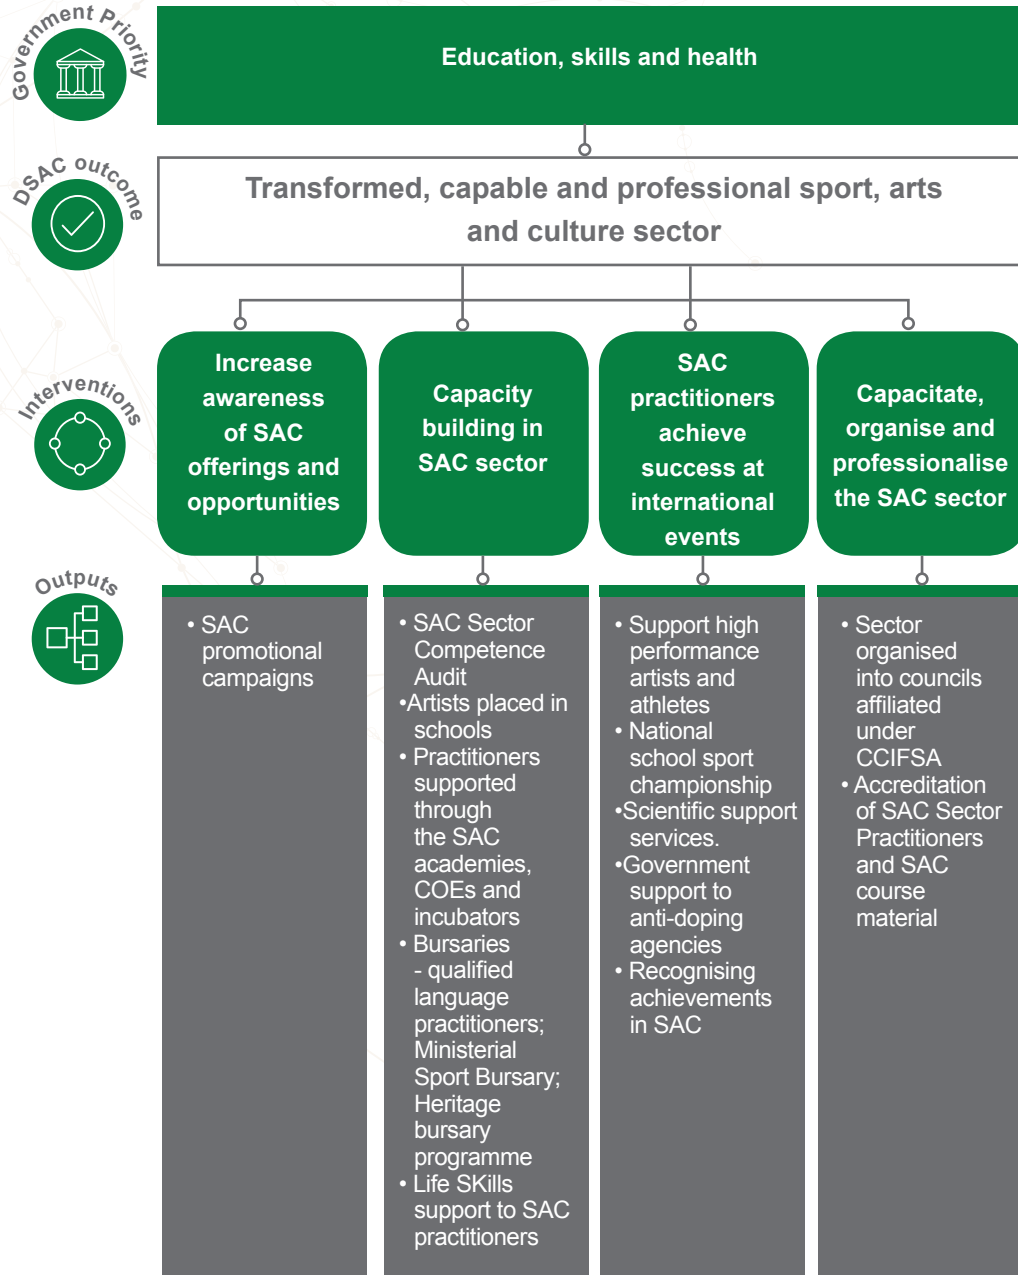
Government Priority

Education, skills and health

DSAC outcome

Transformed, capable and professional sport, arts and culture sector

Interventions

Increase awareness of SAC offerings and opportunities

Capacity building in SAC sector

SAC practitioners achieve success at international events

Capacitate, organise and professionalise the SAC sector

Outputs

• SAC promotional campaigns

• SAC Sector Competence Audit
•Artists placed in schools
• Practitioners supported through the SAC academies, COEs and incubators
• Bursaries - qualified language practitioners; Ministerial Sport Bursary; Heritage bursary programme
• Life SKills support to SAC practitioners

• Support high performance artists and athletes
• National school sport championship
•Scientific support services.
•Government support to anti-doping agencies
• Recognising achievements in SAC

• Sector organised into councils affiliated under CCIFSA
• Accreditation of SAC Sector Practitioners and SAC course material